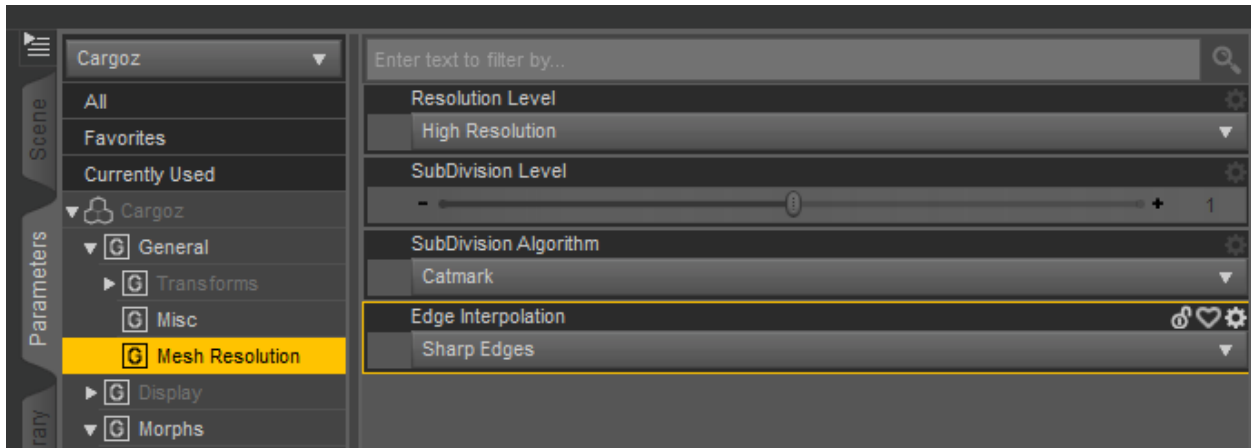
Scene
Parameters
rary

Cargoz
All
Favorites
Currently Used
Cargoz
G General
G Transforms
G Misc
G Mesh Resolution
G Display
G Morphs

Enter text to filter by...

Resolution Level
High Resolution
SubDivision Level
- + 1
SubDivision Algorithm
Catmark
Edge Interpolation
Sharp Edges